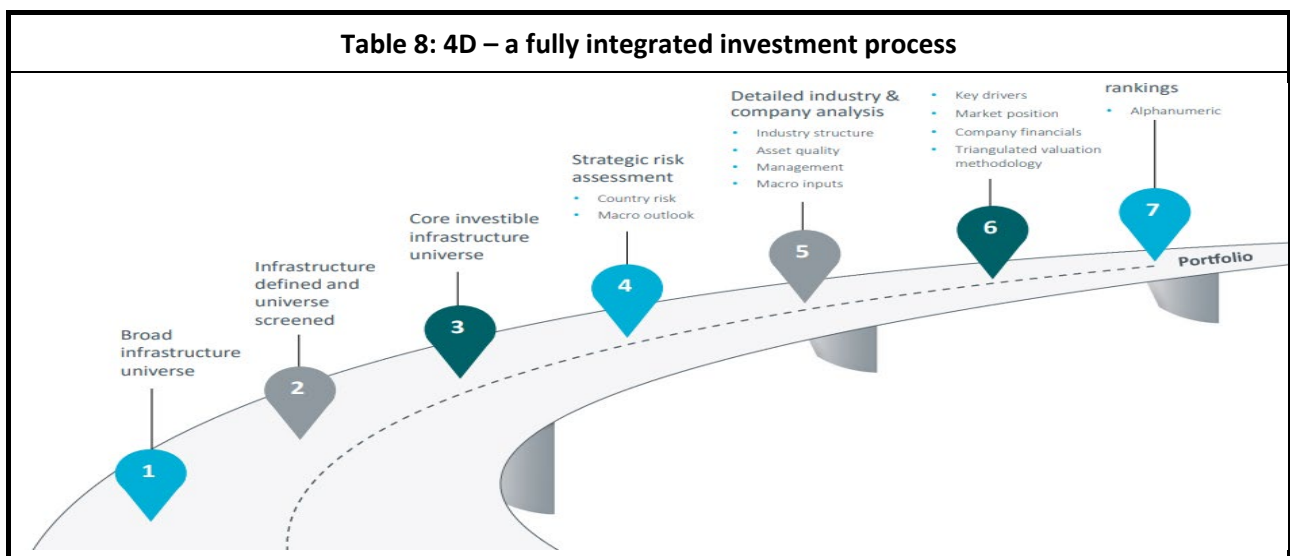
Table 8: 4D – a fully integrated investment process

Broad infrastructure universe

1

Infrastructure defined and universe screened

2

Core investible infrastructure universe

3

Strategic risk assessment
• Country risk
• Macro outlook

4

Detailed industry & company analysis
• Industry structure
• Asset quality
• Management
• Macro inputs

5

• Key drivers
• Market position
• Company financials
• Triangulated valuation methodology

6

rankings
• Alphanumeric

7

Portfolio